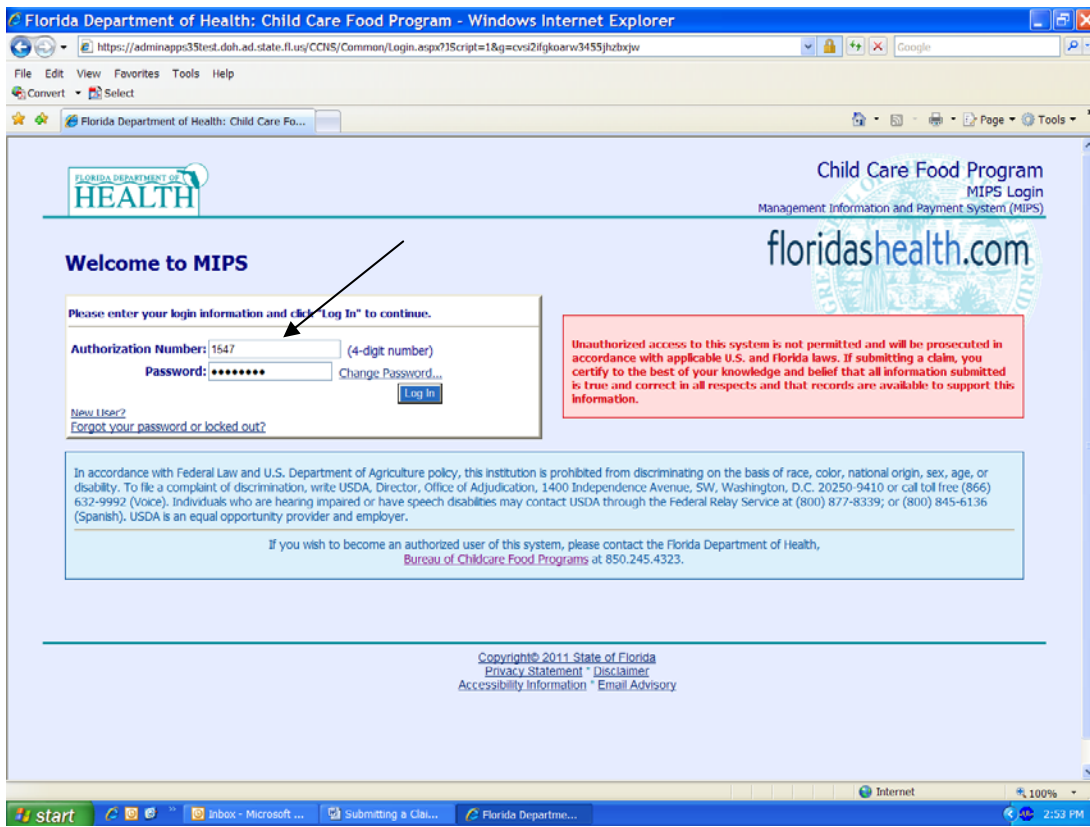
Florida Department of Health: Child Care Food Program - Windows Internet Explorer

https://adminapps35test.doh.ad.state.fl.us/CCNS/Common/Login.aspx?JScript=1&g=cvsi2ifgkoarw3455jhzbxjw

Google

File Edit View Favorites Tools Help

Convert Select

Florida Department of Health: Child Care Fo...

Page Tools

FLORIDA DEPARTMENT OF HEALTH

Child Care Food Program
MIPS Login
Management Information and Payment System (MIPS)

floridashealth.com

Welcome to MIPS

Please enter your login information and click "Log In" to continue.

Authorization Number: 1547 (4-digit number)
Password: •••••••• Change Password...

Log In

New User?
Forgot your password or locked out?

Unauthorized access to this system is not permitted and will be prosecuted in accordance with applicable U.S. and Florida laws. If submitting a claim, you certify to the best of your knowledge and belief that all information submitted is true and correct in all respects and that records are available to support this information.

In accordance with Federal Law and U.S. Department of Agriculture policy, this institution is prohibited from discriminating on the basis of race, color, national origin, sex, age, or disability. To file a complaint of discrimination, write USDA, Director, Office of Adjudication, 1400 Independence Avenue, SW, Washington, D.C. 20250-9410 or call toll free (866) 632-9992 (Voice). Individuals who are hearing impaired or have speech disabilities may contact USDA through the Federal Relay Service at (800) 877-8339; or (800) 845-6136 (Spanish). USDA is an equal opportunity provider and employer.

If you wish to become an authorized user of this system, please contact the Florida Department of Health, Bureau of Childcare Food Programs at 850.245.4323.

Copyright© 2011 State of Florida
Privacy Statement * Disclaimer
Accessibility Information * Email Advisory

Internet
100%

start
Inbox - Microsoft ...
Submitting a Clai...
Florida Departme...
2:53 PM